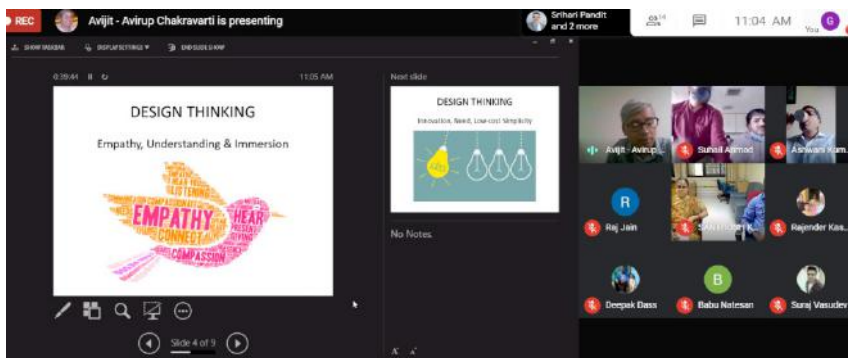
REC Avijit - Avirup Chakravarti is presenting

Srihari Pandit and 2 more

14

11:04 AM

G

You

SHOW TASKBAR DISPLAY SETTINGS ▾ END SLIDE SHOW

0:39:44

11:05 AM

DESIGN THINKING

Empathy, Understanding & Immersion

EMPATHY HEAR CONNECT LISTENING COMPASSION

Slide 4 of 9

Next slide

DESIGN THINKING

Innovation, Need, Low-cost Simplicity

No Notes

Avijit - Avirup...

Suhail Ahmad

Ashwani Kum...

R

Raj Jain

SAN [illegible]

Rajender Kas...

B

Deepak Dass

Babu Natesan

Suraj Vasudev